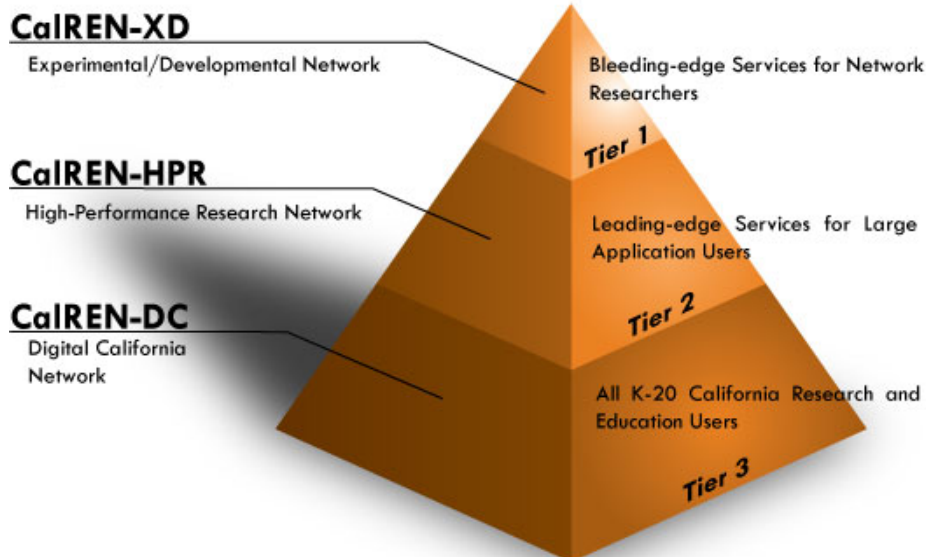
CalREN-XD
Experimental/Developmental Network

Bleeding-edge Services for Network Researchers

Tier 1

CalREN-HPR
High-Performance Research Network

Leading-edge Services for Large Application Users

Tier 2

CalREN-DC
Digital California Network

All K-20 California Research and Education Users

Tier 3